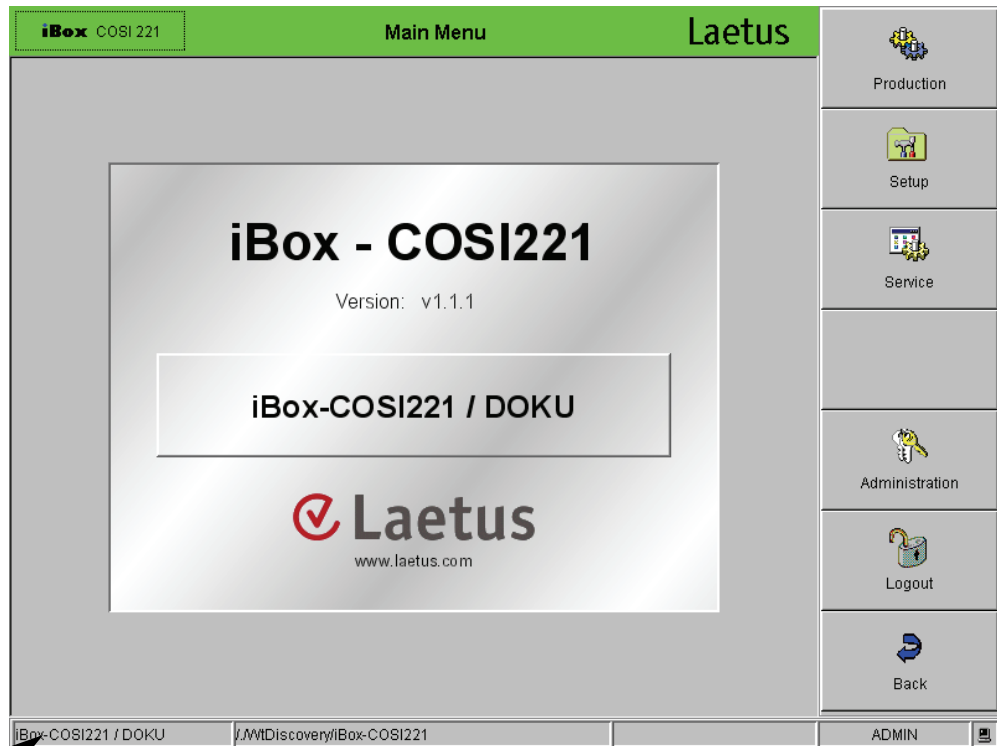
iBox COSI 221

Main Menu

Laetus

Production

Setup

Service

iBox - COSI221

Version: v1.1.1

iBox-COSI221 / DOKU

Laetus

www.laetus.com

Administration

Logout

Back

iBox-COSI221 / DOKU

/./WtDiscovery/iBox-COSI221

ADMIN